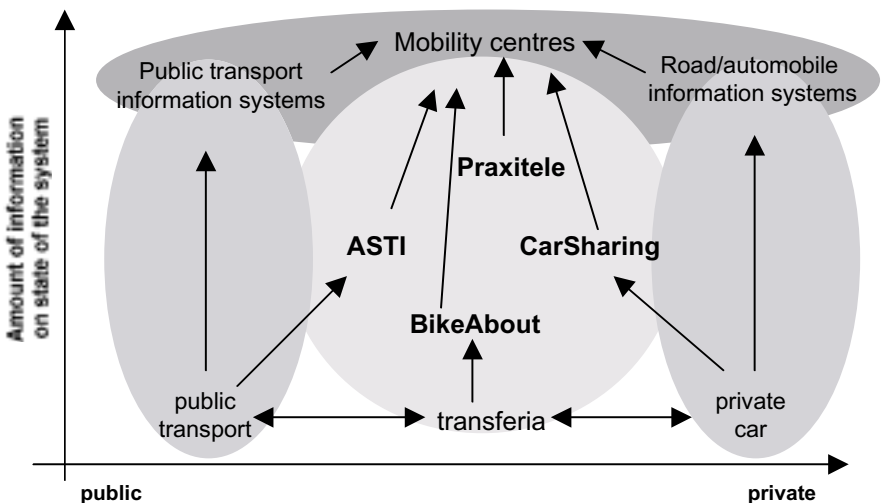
Amount of information on state of the system

Mobility centres

Public transport information systems

Road/automobile information systems

Praxitele

ASTI

CarSharing

BikeAbout

public transport

transferia

private car

public

private